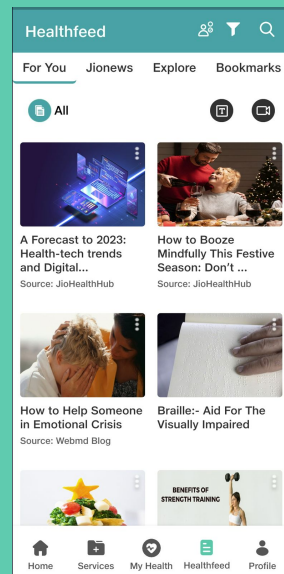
Healthfeed

For You Jionews Explore Bookmarks

All

A Forecast to 2023: Health-tech trends and Digital...
Source: JioHealthHub

How to Booze Mindfully This Festive Season: Don't ...
Source: JioHealthHub

How to Help Someone in Emotional Crisis
Source: Webmd Blog

Braille:- Aid For The Visually Impaired

BENEFITS OF STRENGTH TRAINING

Home Services My Health Healthfeed Profile